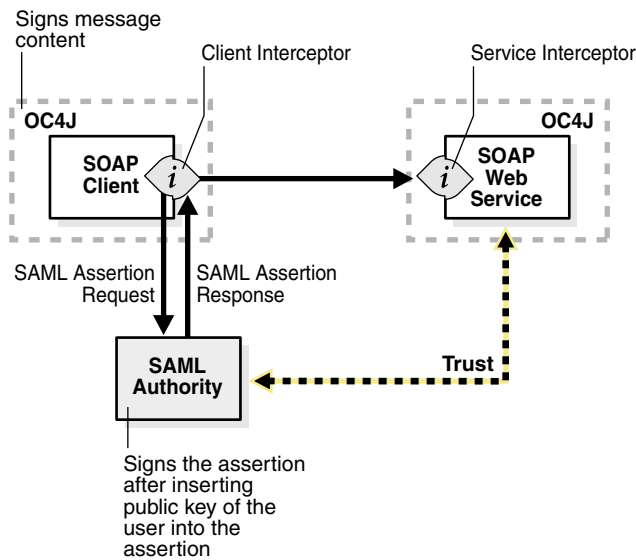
Signs message content

Client Interceptor

Service Interceptor

OC4J

SOAP Client

$i$

OC4J

$i$

SOAP Web Service

SAML Assertion Request

SAML Assertion Response

SAML Authority

Trust

Signs the assertion after inserting public key of the user into the assertion